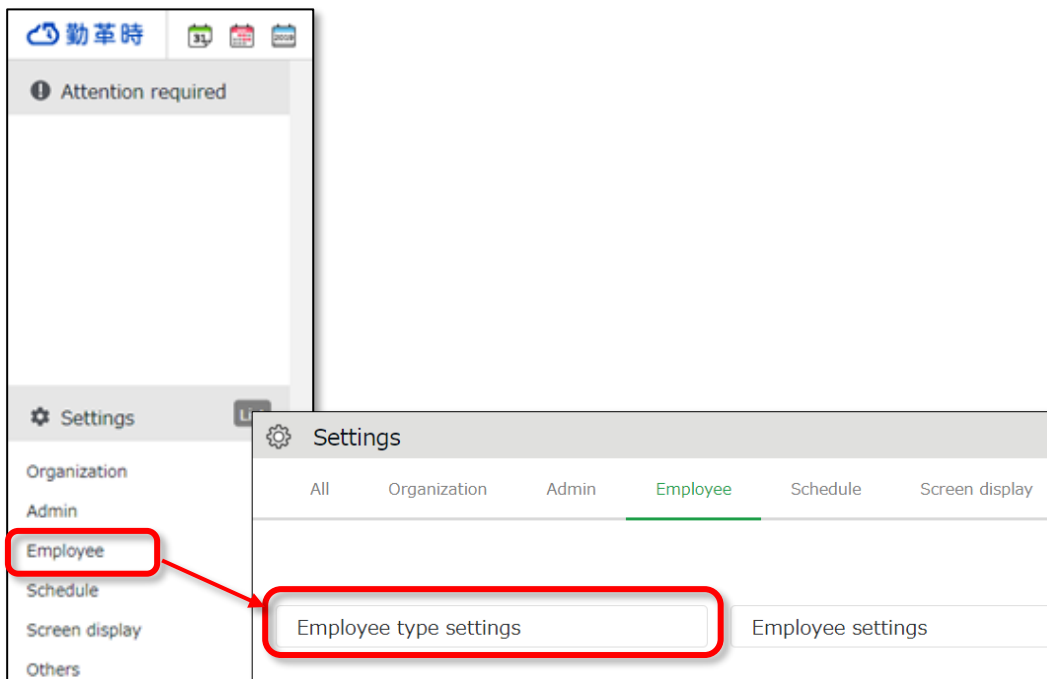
勤革時

31

2019

Attention required

Settings

Li

Organization

Admin

Employee

Schedule

Screen display

Others

Settings

All

Organization

Admin

Employee

Schedule

Screen display

Employee type settings

Employee settings